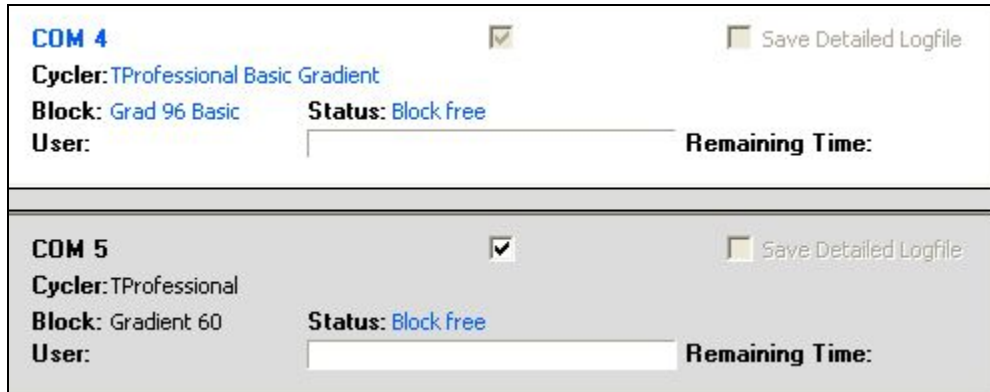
COM 4

Save Detailed Logfile

Cycler: TProfessional Basic Gradient

Block: Grad 96 Basic Status: Block free

User: Remaining Time:

COM 5

Save Detailed Logfile

Cycler: TProfessional

Block: Gradient 60 Status: Block free

User: Remaining Time: